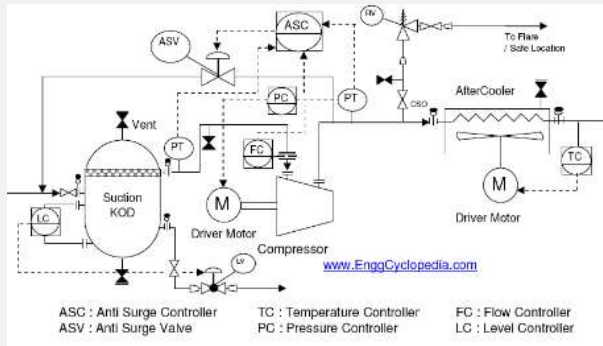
ASC
ASV
RV
To Flare / Safe Location
CSO
AfterCooler
Vent
PC
PT
PT
FC
TC
Suction KOD
LC
M
M
Driver Motor
Driver Motor
Compressor
LV
www.EnggCyclopedia.com

ASC : Anti Surge Controller
ASV : Anti Surge Valve
TC : Temperature Controller
PC : Pressure Controller
FC : Flow Controller
LC : Level Controller